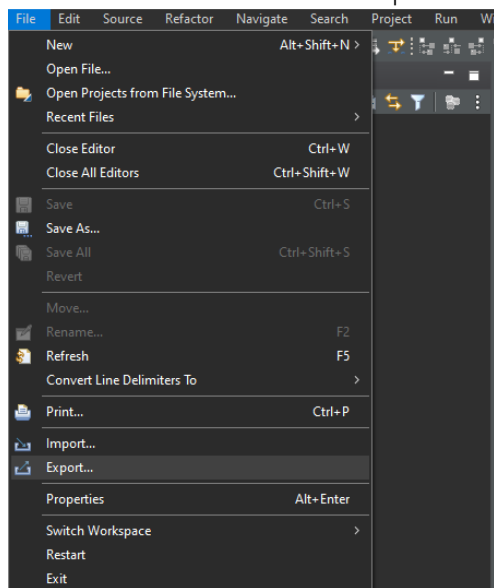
File Edit Source Refactor Navigate Search Project Run W

New Alt+Shift+N >
Open File...
Open Projects from File System...
Recent Files >

Close Editor Ctrl+W
Close All Editors Ctrl+Shift+W

Save Ctrl+S
Save As...
Save All Ctrl+Shift+S
Revert

Move...
Rename... F2
Refresh F5
Convert Line Delimiters To >

Print... Ctrl+P

Import...
Export...

Properties Alt+Enter

Switch Workspace >
Restart
Exit